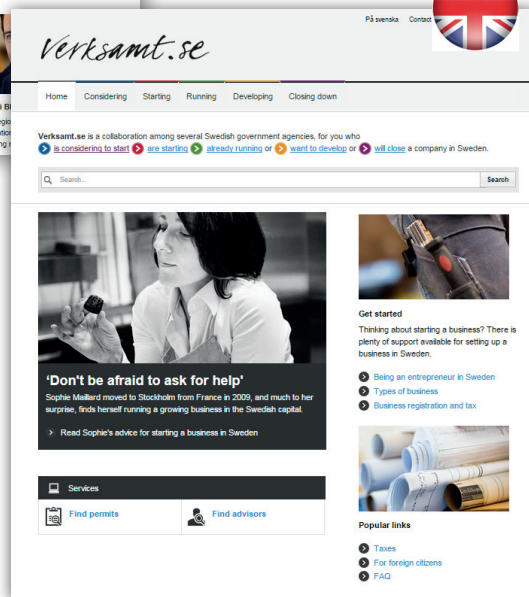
På svenska Contact

Verksamt.se

Home Considering Starting Running Developing Closing down

Verksamt.se is a collaboration among several Swedish government agencies, for you who is considering to start are starting already running or want to develop or will close a company in Sweden.

Search... Search

'Don't be afraid to ask for help'

Sophie Maillard moved to Stockholm from France in 2009, and much to her surprise, finds herself running a growing business in the Swedish capital.

Read Sophie's advice for starting a business in Sweden

Services

Find permits

Find advisors

Get started

Thinking about starting a business? There is plenty of support available for setting up a business in Sweden.

Being an entrepreneur in Sweden

Types of business

Business registration and tax

Popular links

Taxes

For foreign citizens

FAQ